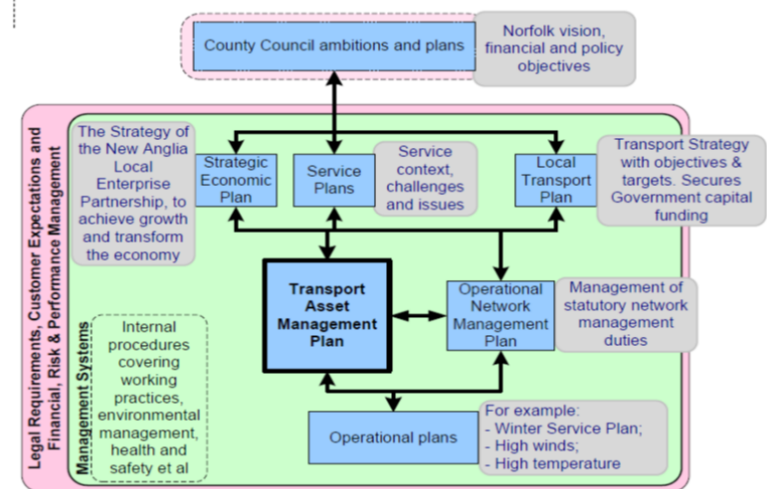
County Council ambitions and plans

Norfolk vision, financial and policy objectives

Legal Requirements, Customer Expectations and Financial, Risk & Performance Management

The Strategy of the New Anglia Local Enterprise Partnership, to achieve growth and transform the economy

Strategic Economic Plan

Service Plans

Service context, challenges and issues

Local Transport Plan

Transport Strategy with objectives & targets. Secures Government capital funding

Transport Asset Management Plan

Operational Network Management Plan

Management of statutory network management duties

Management Systems

Internal procedures covering working practices, environmental management, health and safety et al

Operational plans

For example:
- Winter Service Plan;
- High winds;
- High temperature